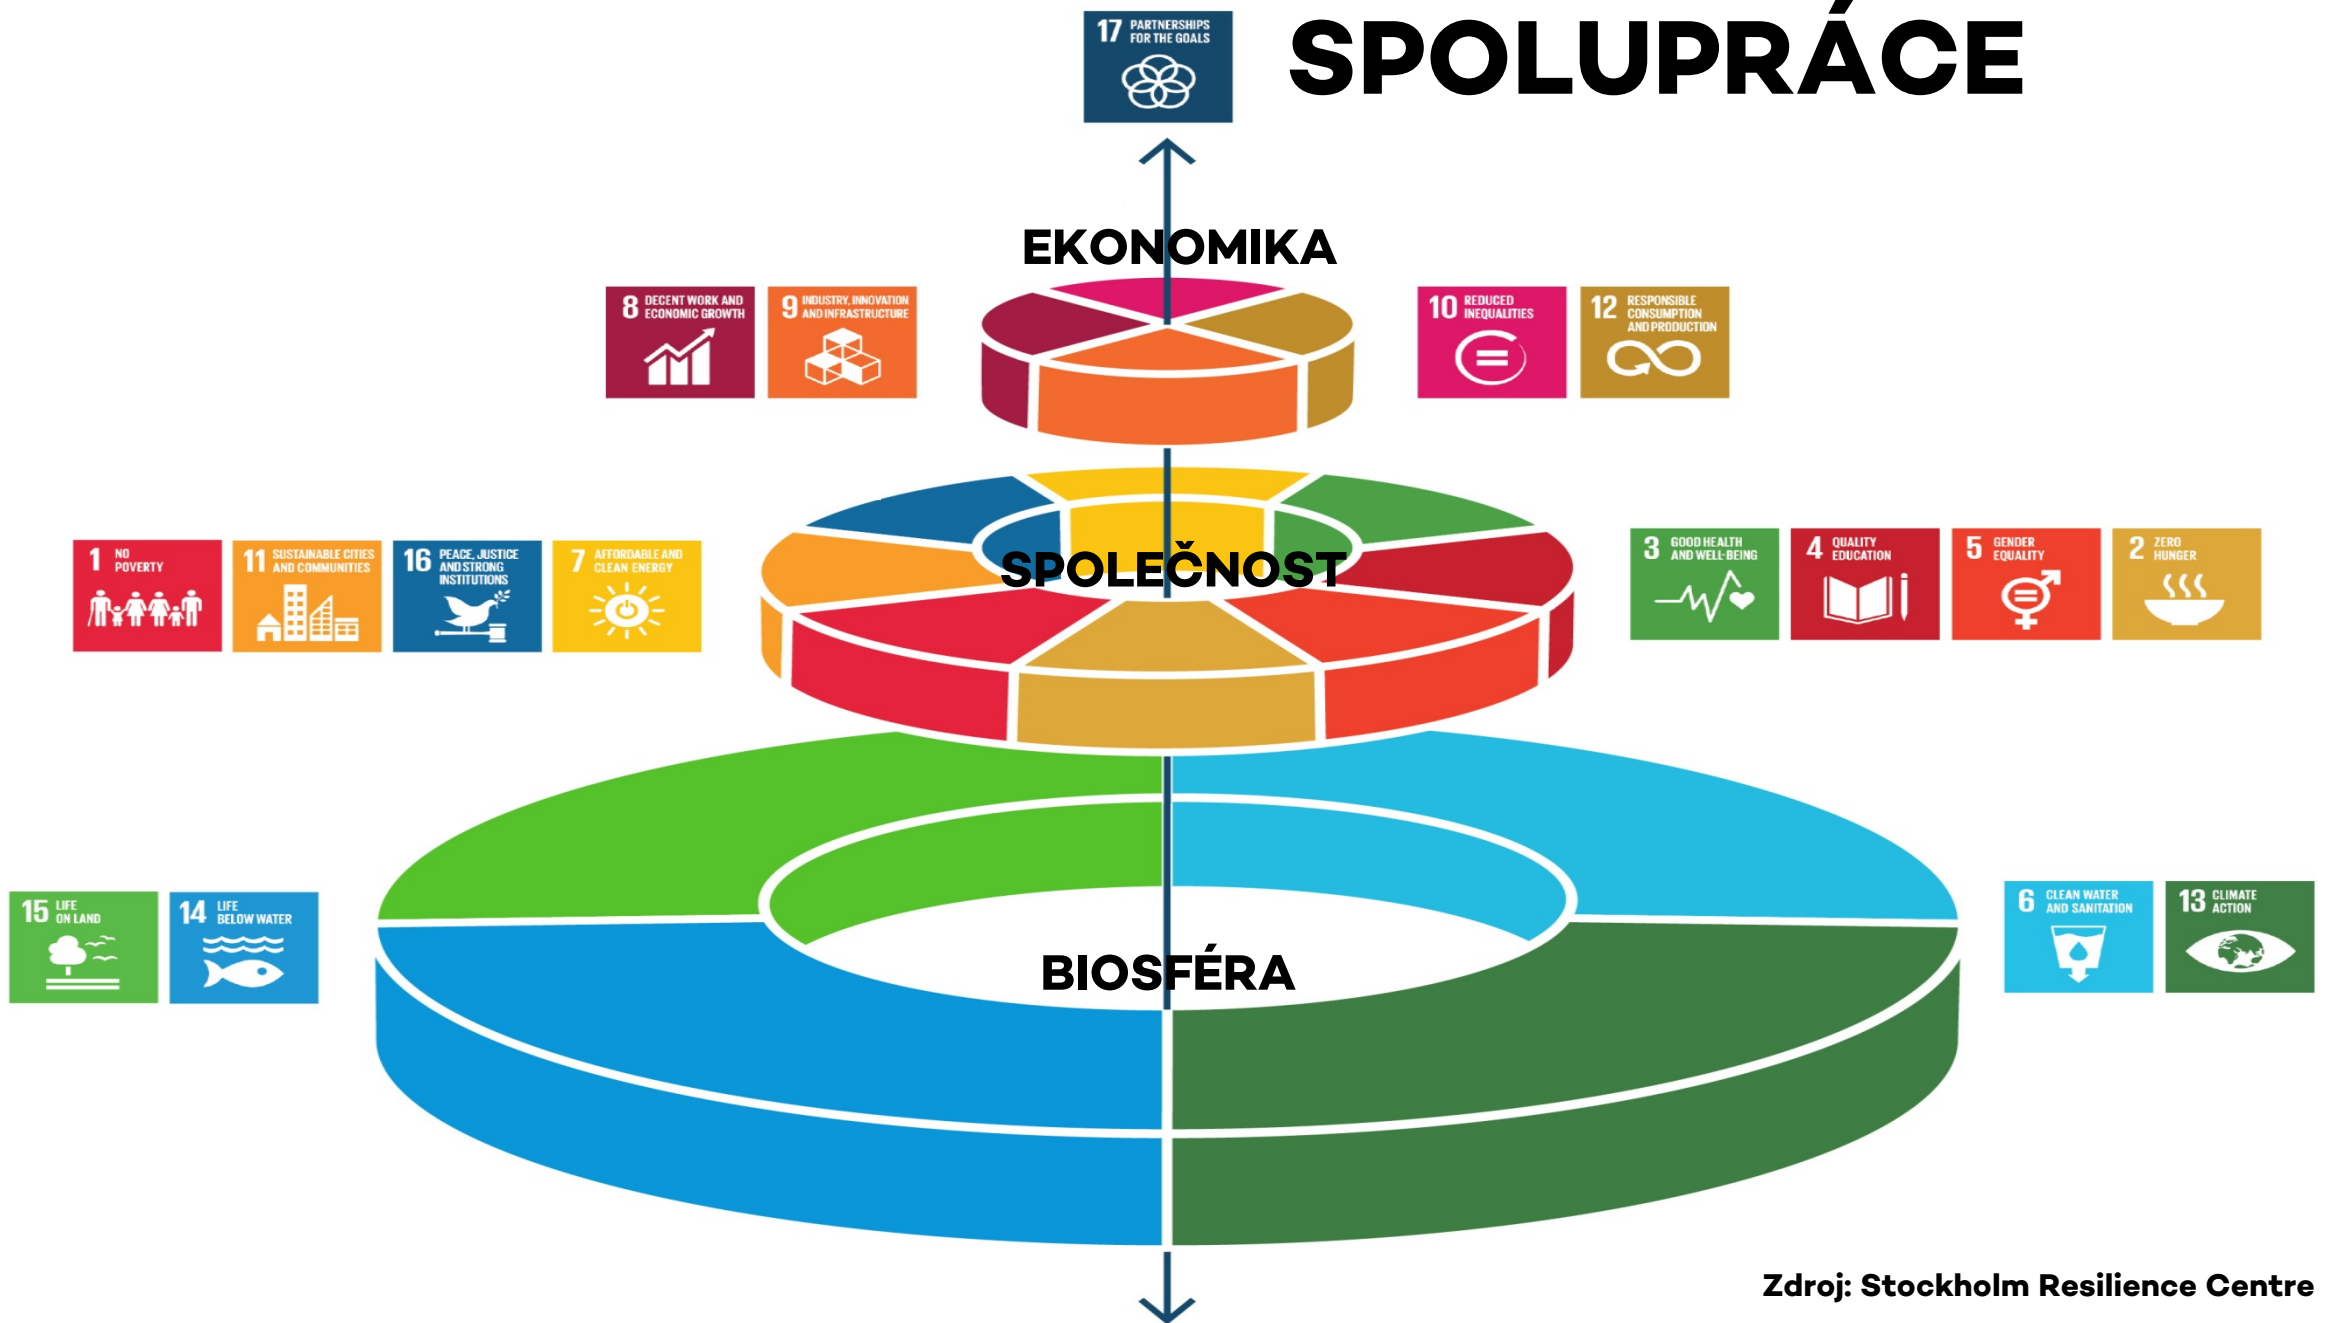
17 PARTNERSHIPS FOR THE GOALS

SPOLUPRÁCE

EKONOMIKA

8 DECENT WORK AND ECONOMIC GROWTH

9 INDUSTRY, INNOVATION AND INFRASTRUCTURE

10 REDUCED INEQUALITIES

12 RESPONSIBLE CONSUMPTION AND PRODUCTION

1 NO POVERTY

11 SUSTAINABLE CITIES AND COMMUNITIES

16 PEACE, JUSTICE AND STRONG INSTITUTIONS

7 AFFORDABLE AND CLEAN ENERGY

SPOLEČNOST

3 GOOD HEALTH AND WELL-BEING

4 QUALITY EDUCATION

5 GENDER EQUALITY

2 ZERO HUNGER

15 LIFE ON LAND

14 LIFE BELOW WATER

BIOSFÉRA

6 CLEAN WATER AND SANITATION

13 CLIMATE ACTION

Zdroj: Stockholm Resilience Centre